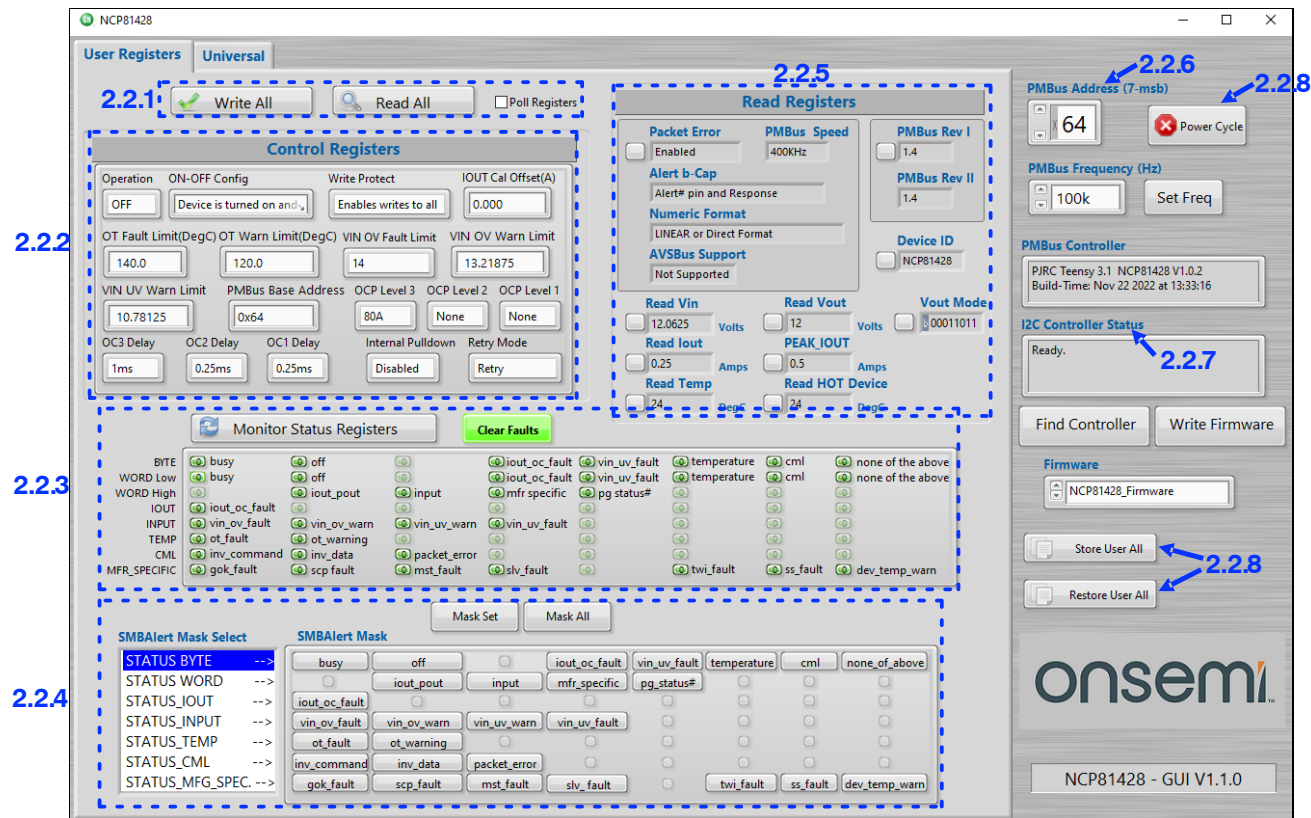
NCP81428

User Registers | Universal

2.2.1 Write All | Read All | Poll Registers

2.2.2

Control Registers

Operation: OFF
ON-OFF Config: Device is turned on and
Write Protect: Enables writes to all
IOUT Cal Offset(A): 0.000
OT Fault Limit(DegC): 140.0
OT Warn Limit(DegC): 120.0
VIN OV Fault Limit: 14
VIN OV Warn Limit: 13.21875
VIN UV Warn Limit: 10.78125
PMBus Base Address: 0x64
OCP Level 3: 80A
OCP Level 2: None
OCP Level 1: None
OC3 Delay: 1ms
OC2 Delay: 0.25ms
OC1 Delay: 0.25ms
Internal Pulldown: Disabled
Retry Mode: Retry

2.2.5

Read Registers

Packet Error: Enabled
PMBus Speed: 400KHz
PMBus Rev I: 1.4
PMBus Rev II: 1.4
Alert b-Cap: Alert# pin and Response
Numeric Format: LINEAR or Direct Format
AVSBus Support: Not Supported
Device ID: NCP81428
Read Vin: 12.0625 Volts
Read Vout: 12 Volts
Vout Mode: 00011011
Read Iout: 0.25 Amps
PEAK_IOUT: 0.5 Amps
Read Temp: 24 DegC
Read HOT Device: 24 DegC

2.2.6
PMBus Address (7-msb)
64
2.2.8
Power Cycle
PMBus Frequency (Hz)
100k
Set Freq
PMBus Controller
PJRC Teensy 3.1 NCP81428 V1.0.2
Build-Time: Nov 22 2022 at 13:33:16
I2C Controller Status
Ready.
2.2.7
Find Controller | Write Firmware
Firmware
NCP81428_Firmware
Store User All
2.2.8
Restore User All
onsemi
NCP81428 - GUI V1.1.0

2.2.3

Monitor Status Registers | Clear Faults

BYTE: busy, off, iout_oc_fault, vin_uv_fault, temperature, cml, none of the above
WORD Low: busy, off, iout_oc_fault, vin_uv_fault, temperature, cml, none of the above
WORD High: iout_pout, input, mfr specific, pg status#
IOUT: iout_oc_fault
INPUT: vin_ov_fault, vin_ov_warn, vin_uv_warn, vin_uv_fault
TEMP: ot_fault, ot_warning
CML: inv_command, inv_data, packet_error
MFR_SPECIFIC: gok_fault, scp fault, mst_fault, slv_fault, twi_fault, ss_fault, dev_temp_warn

2.2.4

Mask Set | Mask All

SMBAlert Mask Select
STATUS BYTE -->
STATUS WORD -->
STATUS_IOUT -->
STATUS_INPUT -->
STATUS_TEMP -->
STATUS_CML -->
STATUS_MFG_SPEC. -->

SMBAlert Mask
busy | off | iout_oc_fault | vin_uv_fault | temperature | cml | none_of_above
iout_pout | input | mfr_specific | pg_status#
iout_oc_fault
vin_ov_fault | vin_ov_warn | vin_uv_warn | vin_uv_fault
ot_fault | ot_warning
inv_command | inv_data | packet_error
gok_fault | scp_fault | mst_fault | slv_fault | twi_fault | ss_fault | dev_temp_warn